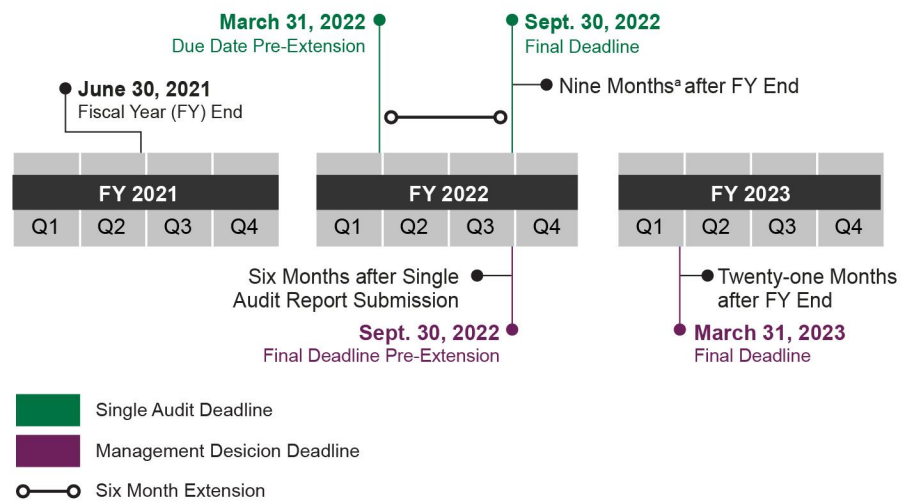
March 31, 2022
Due Date Pre-Extension

Sept. 30, 2022
Final Deadline

June 30, 2021
Fiscal Year (FY) End

Nine Months$^{a}$ after FY End

FY 2021
Q1 Q2 Q3 Q4

FY 2022
Q1 Q2 Q3 Q4

FY 2023
Q1 Q2 Q3 Q4

Six Months after Single Audit Report Submission

Sept. 30, 2022
Final Deadline Pre-Extension

Twenty-one Months after FY End

March 31, 2023
Final Deadline

Single Audit Deadline

Management Desicion Deadline

Six Month Extension